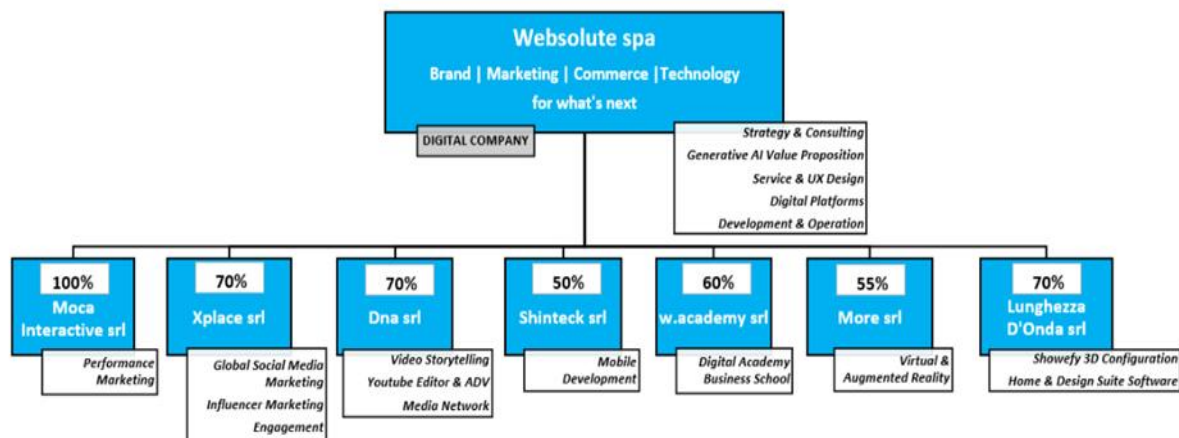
Websolute spa
Brand | Marketing | Commerce |Technology
for what's next

DIGITAL COMPANY

Strategy & Consulting
Generative AI Value Proposition
Service & UX Design
Digital Platforms
Development & Operation

100%
Moca Interactive srl
Performance Marketing

70%
Xplace srl
Global Social Media Marketing
Influencer Marketing
Engagement

70%
Dna srl
Video Storytelling
Youtube Editor & ADV
Media Network

50%
Shinteck srl
Mobile Development

60%
w.academy srl
Digital Academy Business School

55%
More srl
Virtual & Augmented Reality

70%
Lunghezza D'Onda srl
Showefy 3D Configuration
Home & Design Suite Software